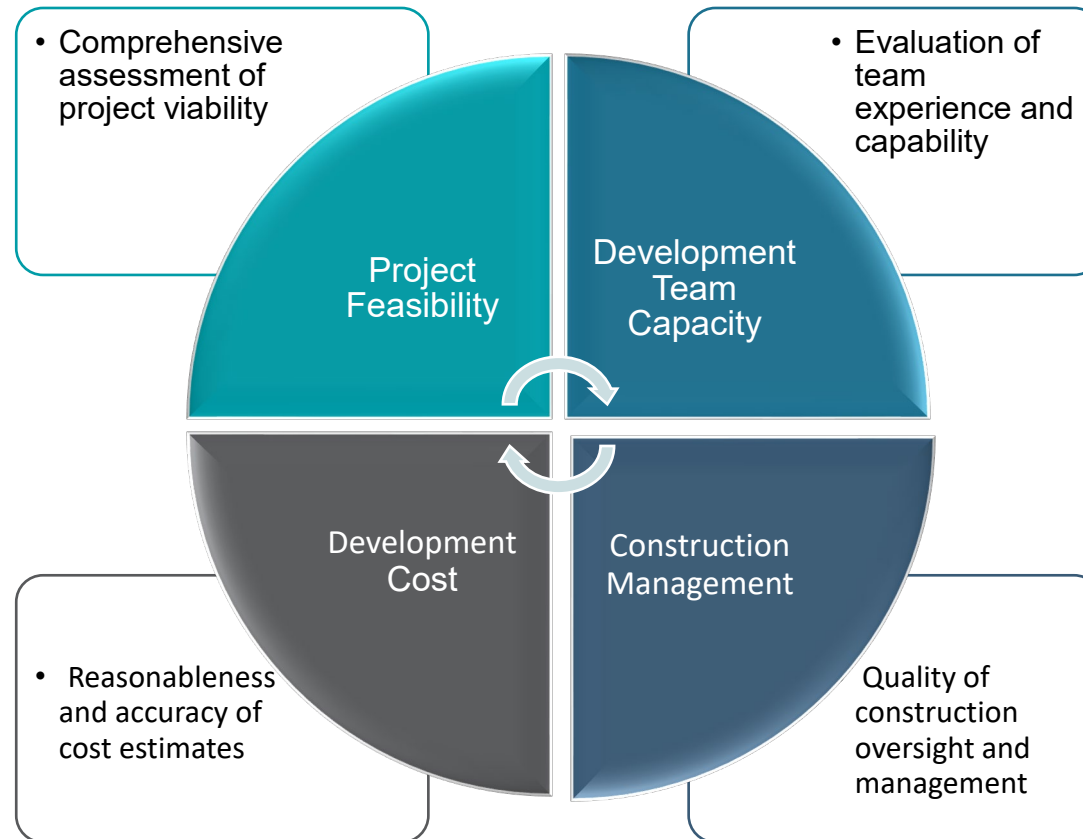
• Comprehensive assessment of project viability

• Evaluation of team experience and capability

Project Feasibility

Development Team Capacity

Development Cost

Construction Management

• Reasonableness and accuracy of cost estimates

Quality of construction oversight and management